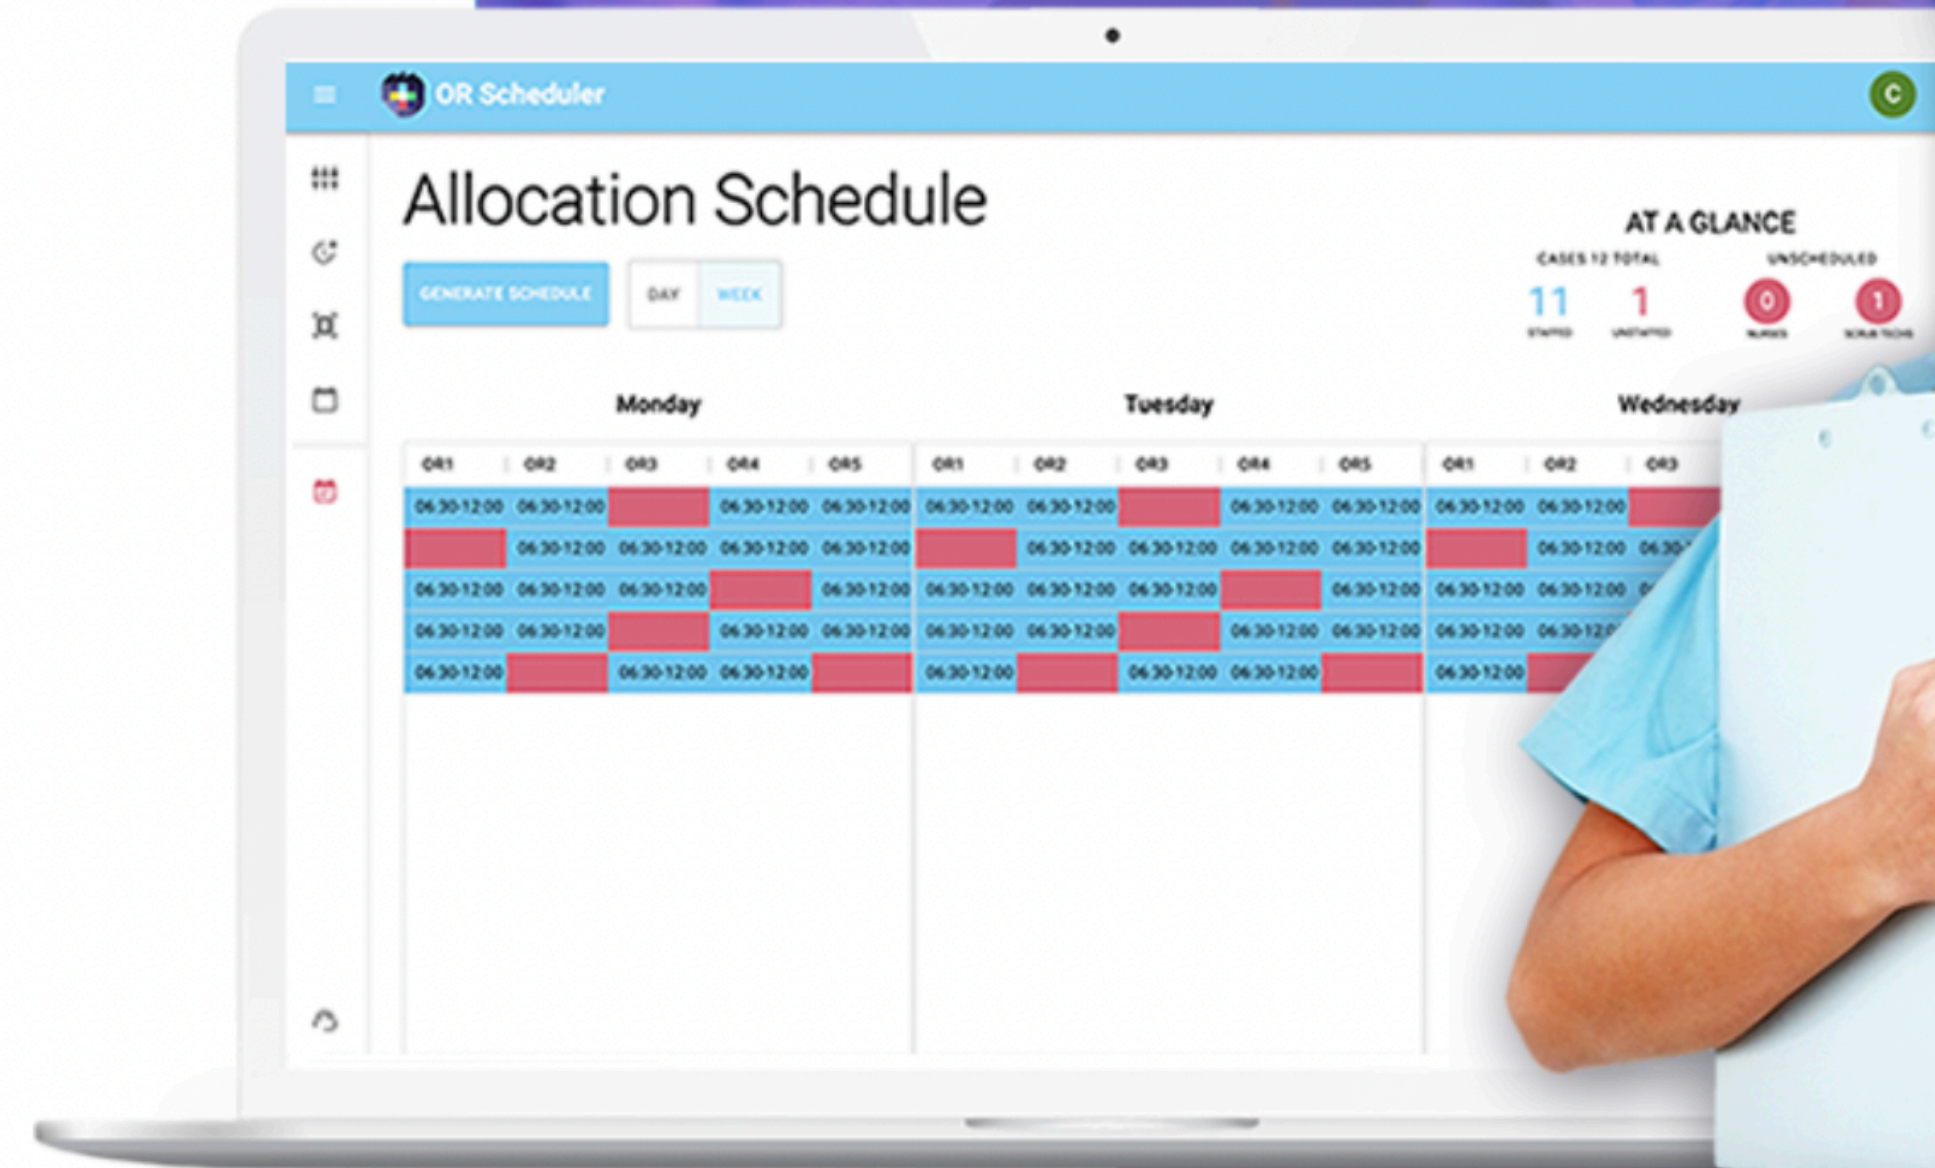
OR Scheduler

C

Allocation Schedule

GENERATE SCHEDULE

DAY WEEK

AT A GLANCE

CASES 12 TOTAL

11 STAFFED

1 UNSTAFFED

UNSCHEDULED

0 NURSES

1 SCRUB TECHS

Monday

Tuesday

Wednesday

| OR1 | OR2 | OR3 | OR4 | OR5 | OR1 | OR2 | OR3 | OR4 | OR5 | OR1 | OR2 | OR3 |
|---|---|---|---|---|---|---|---|---|---|---|---|---|
| 06:30-12:00 | 06:30-12:00 | | 06:30-12:00 | 06:30-12:00 | 06:30-12:00 | 06:30-12:00 | | 06:30-12:00 | 06:30-12:00 | 06:30-12:00 | 06:30-12:00 | |
| | 06:30-12:00 | 06:30-12:00 | 06:30-12:00 | 06:30-12:00 | | 06:30-12:00 | 06:30-12:00 | 06:30-12:00 | 06:30-12:00 | | 06:30-12:00 | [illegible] |
| 06:30-12:00 | 06:30-12:00 | 06:30-12:00 | | 06:30-12:00 | 06:30-12:00 | 06:30-12:00 | 06:30-12:00 | | 06:30-12:00 | 06:30-12:00 | 06:30-12:00 | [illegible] |
| 06:30-12:00 | 06:30-12:00 | | 06:30-12:00 | 06:30-12:00 | 06:30-12:00 | 06:30-12:00 | | 06:30-12:00 | 06:30-12:00 | 06:30-12:00 | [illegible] | |
| 06:30-12:00 | | 06:30-12:00 | 06:30-12:00 | | 06:30-12:00 | | 06:30-12:00 | 06:30-12:00 | | 06:30-12:00 | | |